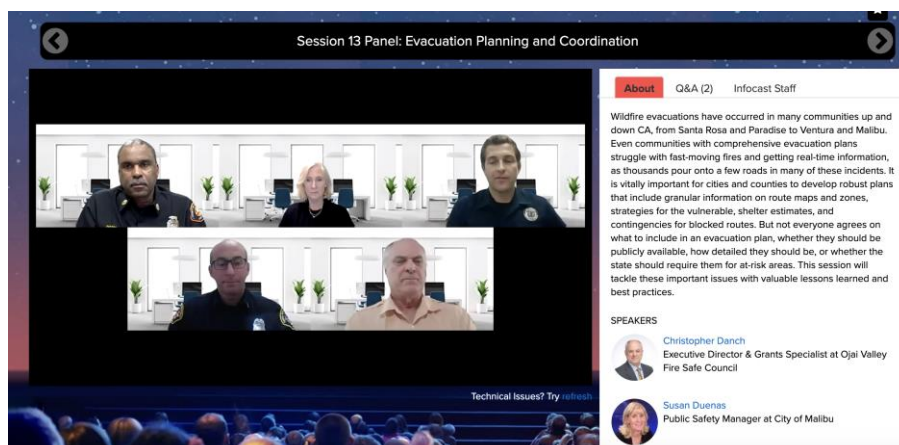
Session 13 Panel: Evacuation Planning and Coordination

About
Q&A (2)
Infocast Staff

Wildfire evacuations have occurred in many communities up and down CA, from Santa Rosa and Paradise to Ventura and Malibu. Even communities with comprehensive evacuation plans struggle with fast-moving fires and getting real-time information, as thousands pour onto a few roads in many of these incidents. It is vitally important for cities and counties to develop robust plans that include granular information on route maps and zones, strategies for the vulnerable, shelter estimates, and contingencies for blocked routes. But not everyone agrees on what to include in an evacuation plan, whether they should be publicly available, how detailed they should be, or whether the state should require them for at-risk areas. This session will tackle these important issues with valuable lessons learned and best practices.

SPEAKERS

Christopher Danch
Executive Director & Grants Specialist at Ojai Valley Fire Safe Council

Susan Duenas
Public Safety Manager at City of Malibu

Technical Issues? Try refresh